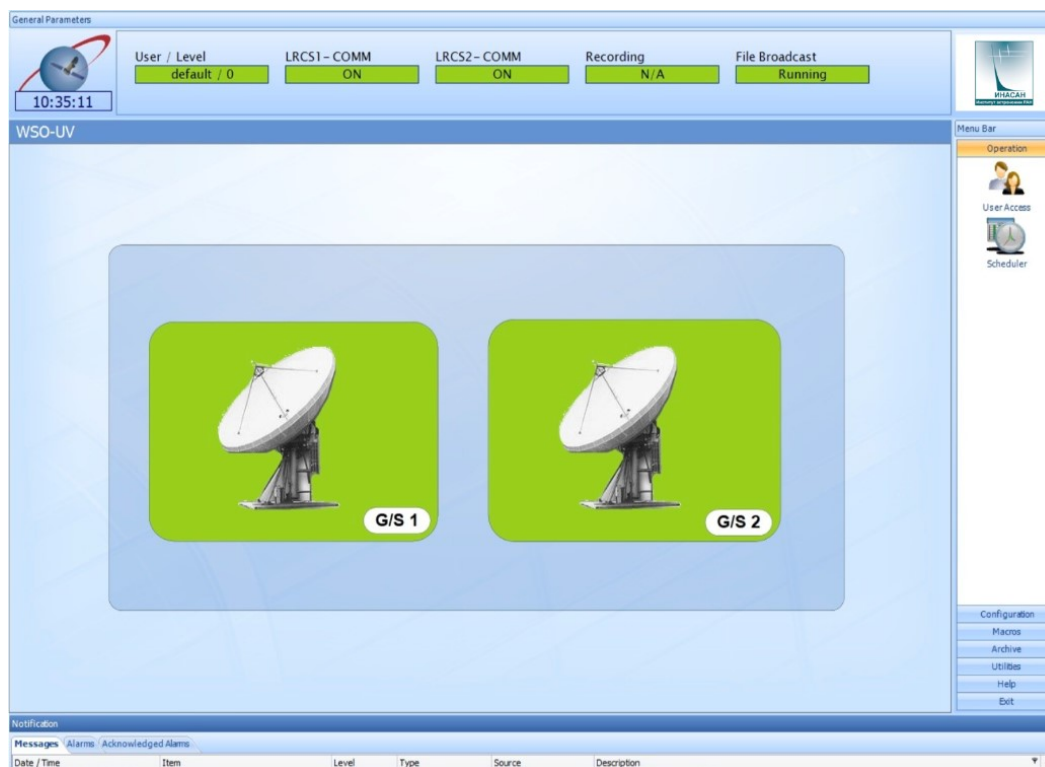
General Parameters

10:35:11

User / Level
default / 0

LRCS1 - COMM
ON

LRCS2 - COMM
ON

Recording
N/A

File Broadcast
Running

ИНАСАН
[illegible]

WSO-UV

Menu Bar

Operation

User Access

Scheduler

G/S 1

G/S 2

Configuration
Macros
Archive
Utilities
Help
Exit

Notification

Messages Alarms Acknowledged Alarms

| Date / Time | Item | Level | Type | Source | Description |
|---|---|---|---|---|---|